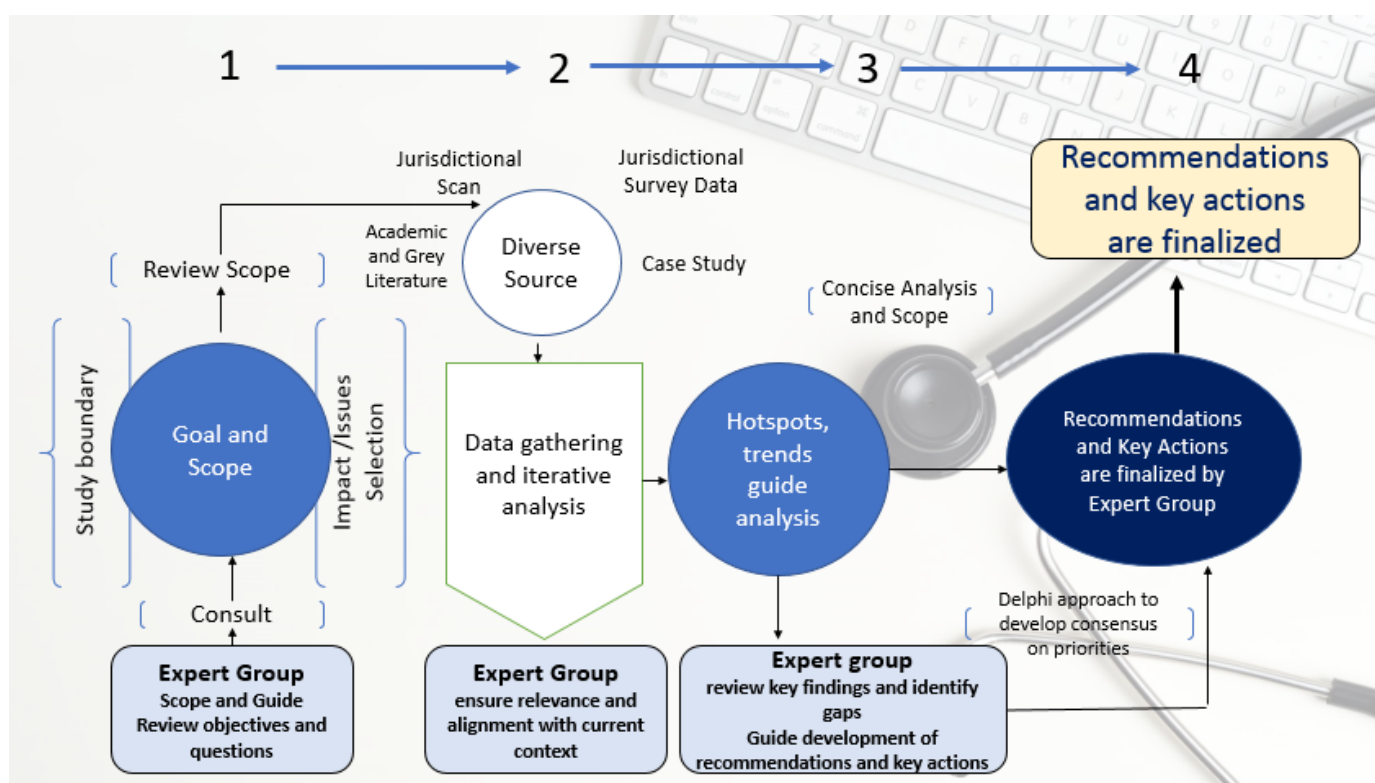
1 2 3 4

Recommendations and key actions are finalized

Jurisdictional Scan

Jurisdictional Survey Data

Academic and Grey Literature

Diverse Source

Case Study

Review Scope

Concise Analysis and Scope

Study boundary

Goal and Scope

Impact /Issues Selection

Data gathering and iterative analysis

Hotspots, trends guide analysis

Recommendations and Key Actions are finalized by Expert Group

Consult

Delphi approach to develop consensus on priorities

Expert Group
Scope and Guide
Review objectives and questions

Expert Group
ensure relevance and alignment with current context

Expert group
review key findings and identify gaps
Guide development of recommendations and key actions